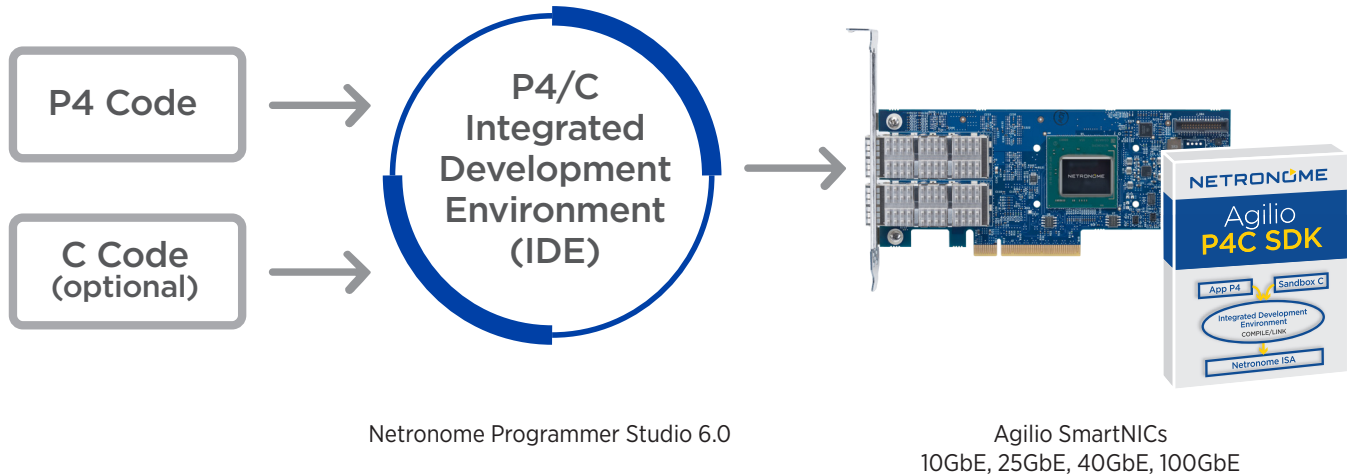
P4 Code

C Code
(optional)

P4/C
Integrated
Development
Environment
(IDE)

NETRONOME

NETRONOME
Agilio
P4C SDK

App P4
Sandbox C
Integrated Development Environment
COMPILE/LINK
Netronome ISA

Netronome Programmer Studio 6.0

Agilio SmartNICs
10GbE, 25GbE, 40GbE, 100GbE